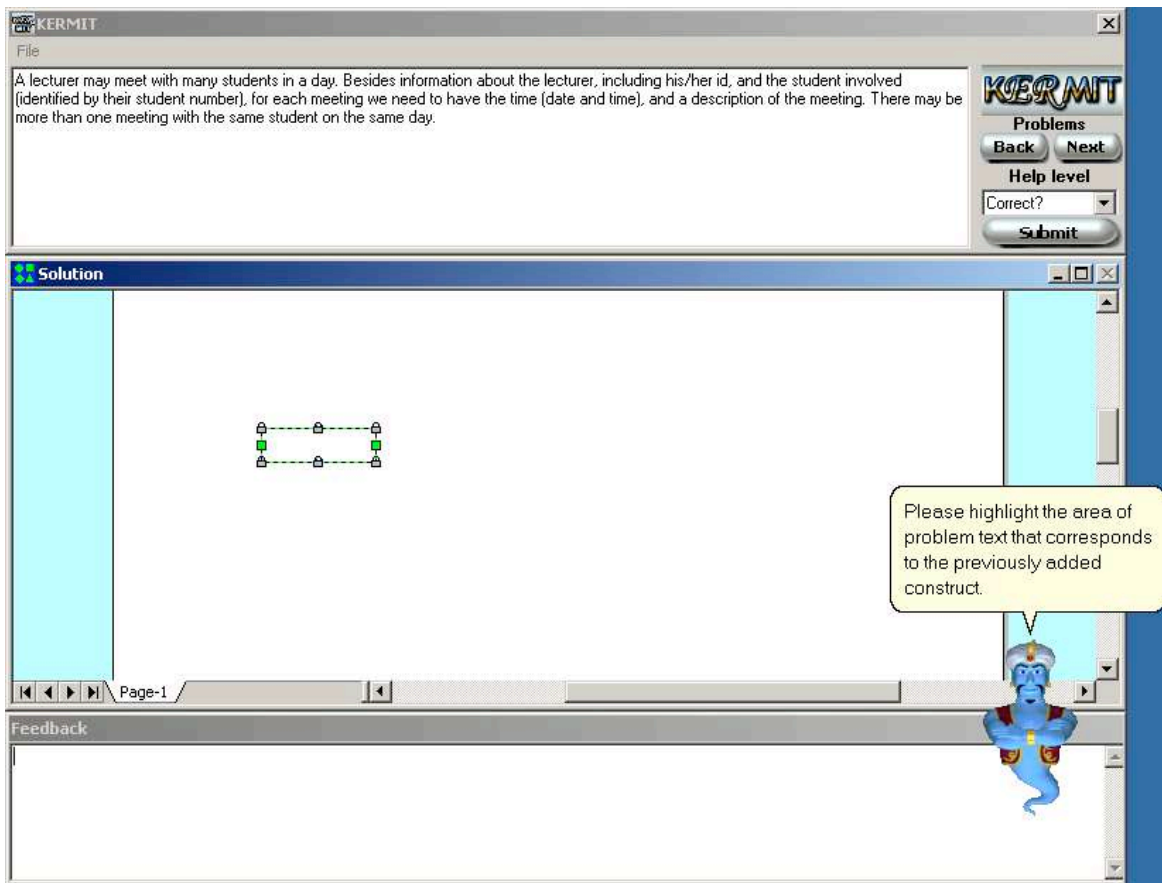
KERMIT

File

A lecturer may meet with many students in a day. Besides information about the lecturer, including his/her id, and the student involved (identified by their student number), for each meeting we need to have the time (date and time), and a description of the meeting. There may be more than one meeting with the same student on the same day.

KERMIT

Problems

Back Next

Help level

Correct?

Submit

Solution

Please highlight the area of problem text that corresponds to the previously added construct.

Page-1

Feedback